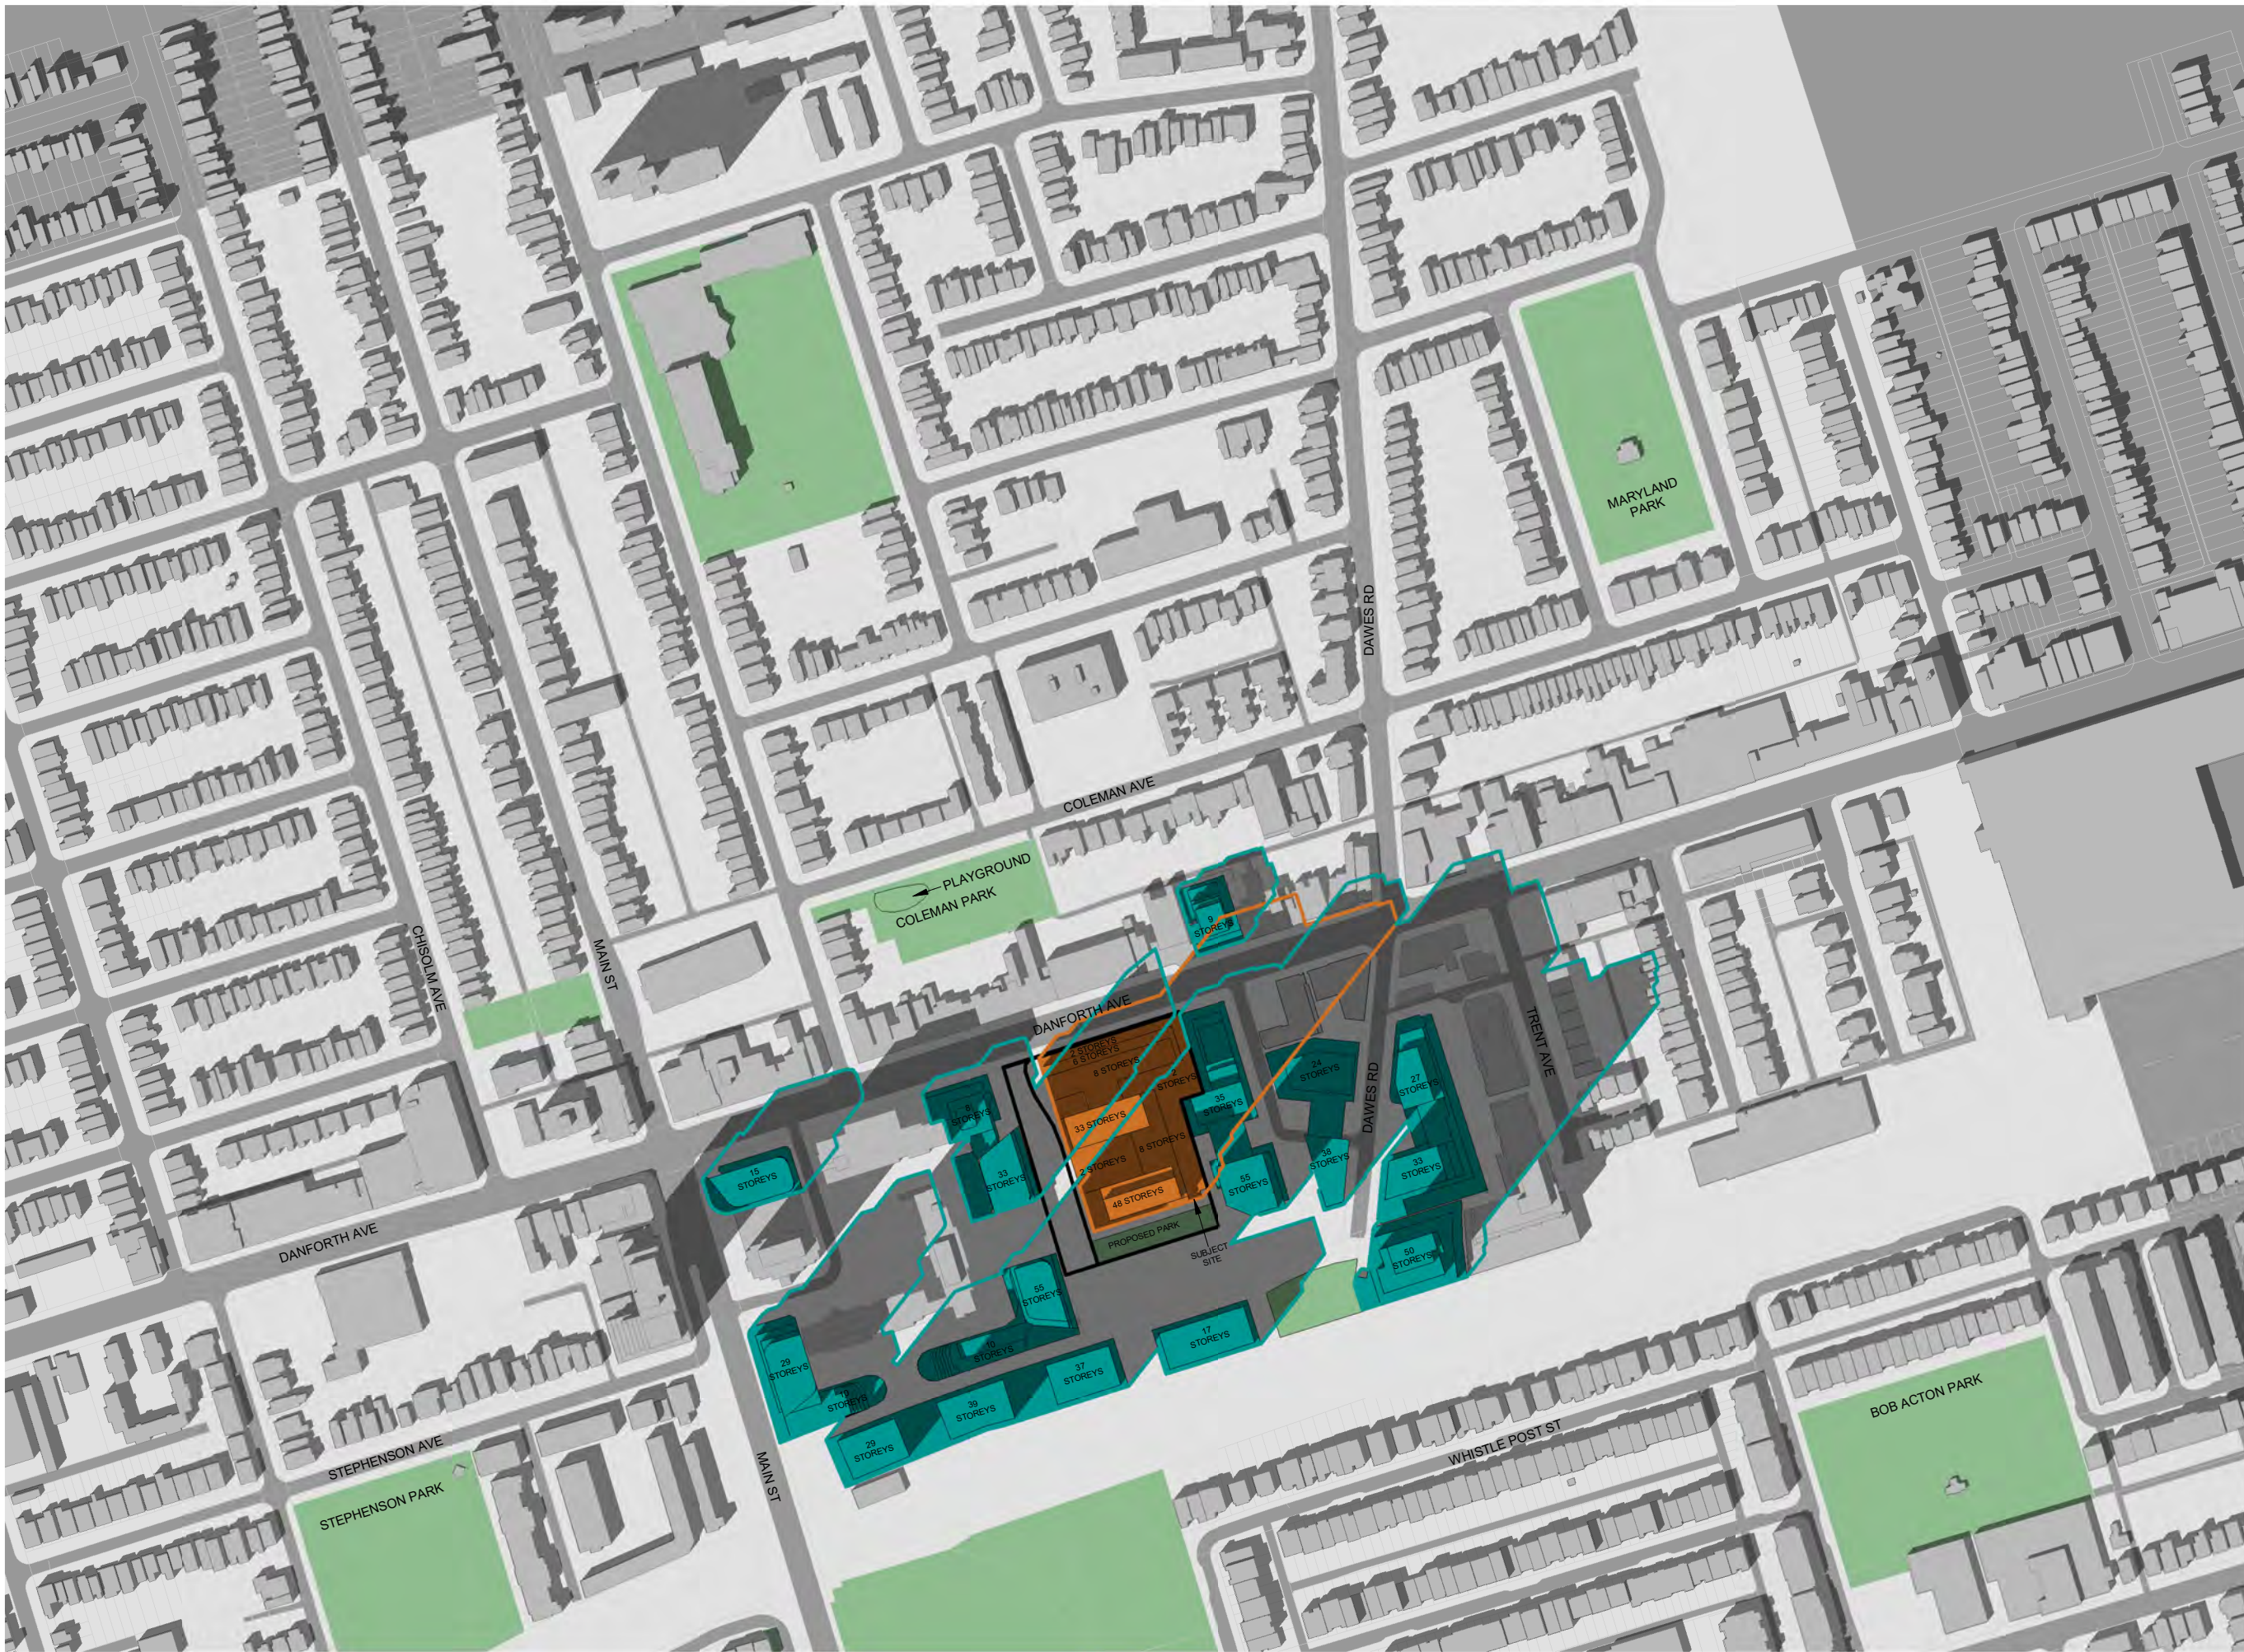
MARYLAND PARK

DAWES RD

COLEMAN AVE

PLAYGROUND

COLEMAN PARK

CHISOLM AVE

MAIN ST

DANFORTH AVE

TRENT AVE

9 STOREYS

2 STOREYS
6 STOREYS

8 STOREYS

2 STOREYS

33 STOREYS

8 STOREYS

2 STOREYS

48 STOREYS

PROPOSED PARK

SUBJECT SITE

35 STOREYS

24 STOREYS

DAWES RD

27 STOREYS

38 STOREYS

55 STOREYS

33 STOREYS

50 STOREYS

6 STOREYS

15 STOREYS

33 STOREYS

DANFORTH AVE

55 STOREYS

10 STOREYS

17 STOREYS

29 STOREYS

10 STOREYS

37 STOREYS

39 STOREYS

29 STOREYS

STEPHENSON AVE

STEPHENSON PARK

MAIN ST

WHISTLE POST ST

BOB ACTON PARK